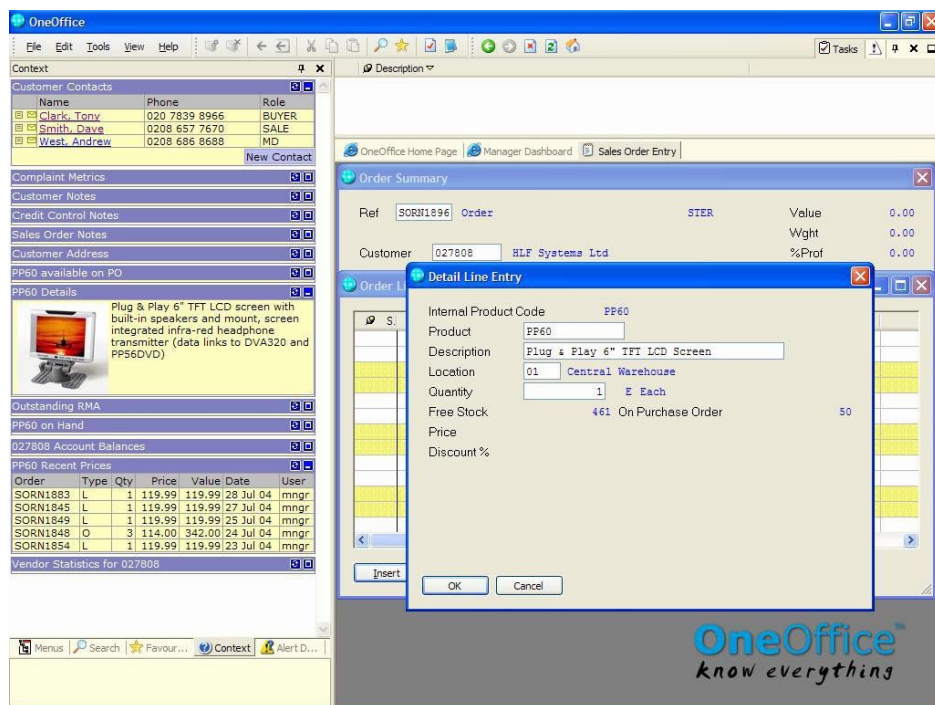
OneOffice

File Edit Tools View Help

Tasks

Context

Description

Customer Contacts

| Name | Phone | Role |
|---|---|---|
| Clark, Tony | 020 7839 8966 | BUYER |
| Smith, Dave | 0208 657 7670 | SALE |
| West, Andrew | 0208 686 8688 | MD |

New Contact

Complaint Metrics

Customer Notes

Credit Control Notes

Sales Order Notes

Customer Address

PP60 available on PO

PP60 Details

Plug & Play 6" TFT LCD screen with built-in speakers and mount, screen integrated infra-red headphone transmitter (data links to DVA320 and PP56DVD)

Outstanding RMA

PP60 on Hand

027808 Account Balances

PP60 Recent Prices

| Order | Type | Qty | Price | Value | Date | User |
|---|---|---|---|---|---|---|
| SORN1883 | L | 1 | 119.99 | 119.99 | 28 Jul 04 | mngr |
| SORN1845 | L | 1 | 119.99 | 119.99 | 27 Jul 04 | mngr |
| SORN1849 | L | 1 | 119.99 | 119.99 | 25 Jul 04 | mngr |
| SORN1848 | O | 3 | 114.00 | 342.00 | 24 Jul 04 | mngr |
| SORN1854 | L | 1 | 119.99 | 119.99 | 23 Jul 04 | mngr |

Vendor Statistics for 027808

Menus Search Favour... Context Alert D...

OneOffice Home Page Manager Dashboard Sales Order Entry

Order Summary

Ref SORN1896 Order STER

Value 0.00
Wght 0.00
%Prof 0.00

Customer 027808 HLF Systems Ltd

Order Li

S.

Insert

Detail Line Entry

Internal Product Code PP60
Product PP60
Description Plug & Play 6" TFT LCD Screen
Location 01 Central Warehouse
Quantity 1 E Each
Free Stock 461 On Purchase Order 50
Price
Discount %

OK Cancel

OneOffice
know everything